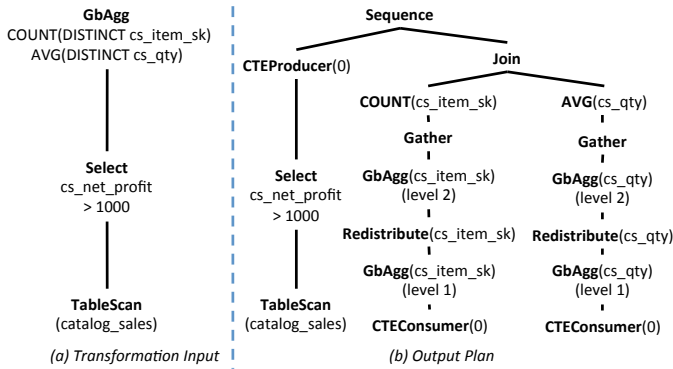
GbAgg
COUNT(DISTINCT cs_item_sk)
AVG(DISTINCT cs_qty)

Select
cs_net_profit
> 1000

TableScan
(catalog_sales)

(a) Transformation Input

Sequence

CTEProducer(0)

Select
cs_net_profit
> 1000

TableScan
(catalog_sales)

Join

COUNT(cs_item_sk)

Gather

GbAgg(cs_item_sk)
(level 2)

Redistribute(cs_item_sk)

GbAgg(cs_item_sk)
(level 1)

CTEConsumer(0)

AVG(cs_qty)

Gather

GbAgg(cs_qty)
(level 2)

Redistribute(cs_qty)

GbAgg(cs_qty)
(level 1)

CTEConsumer(0)

(b) Output Plan